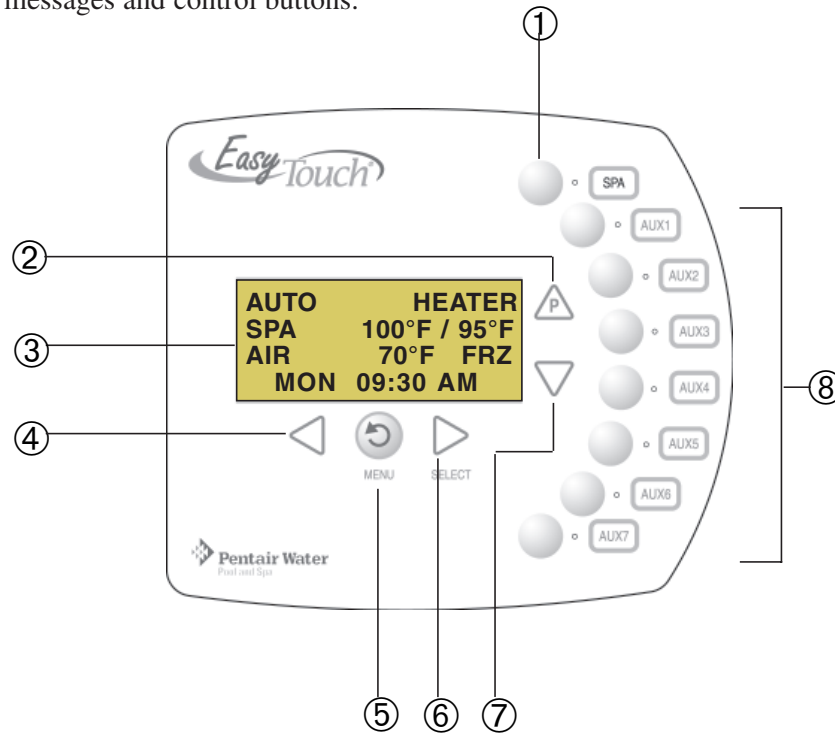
messages and control buttons.

①

EasyTouch®

SPA

AUX1

②

AUX2

P

AUTO HEATER
SPA 100°F / 95°F
AIR 70°F FRZ
MON 09:30 AM

③

AUX3

AUX4

⑧

④

AUX5

MENU

SELECT

AUX6

AUX7

Pentair Water
Pool and Spa

⑤ ⑥ ⑦